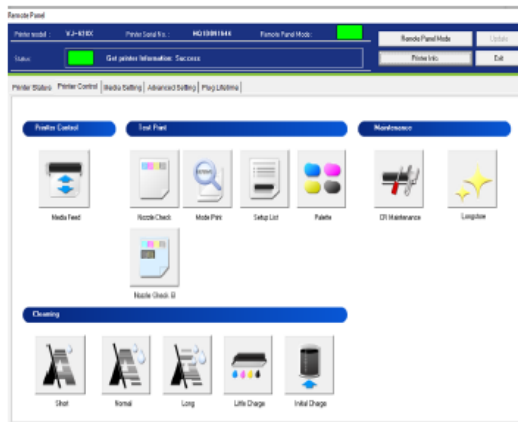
Remote Panel

Printer model : VJ-618X
Printer Serial No. : H2108H1644
Remote Panel Mode :
Remote Panel Mode
Update
Status :
Get printer Information: Success
Printer Info
Exit

Printer Status
Printer Control
Media Setting
Advanced Setting
Play Lifetime

Printer Control
Media Feed

Test Print
Nozzle Check
Mode Print
Setup List
Palette
Nozzle Check B

Maintenance
CR Maintenance
Longtime

Cleaning
Short
Normal
Long
Little Charge
Initial Charge